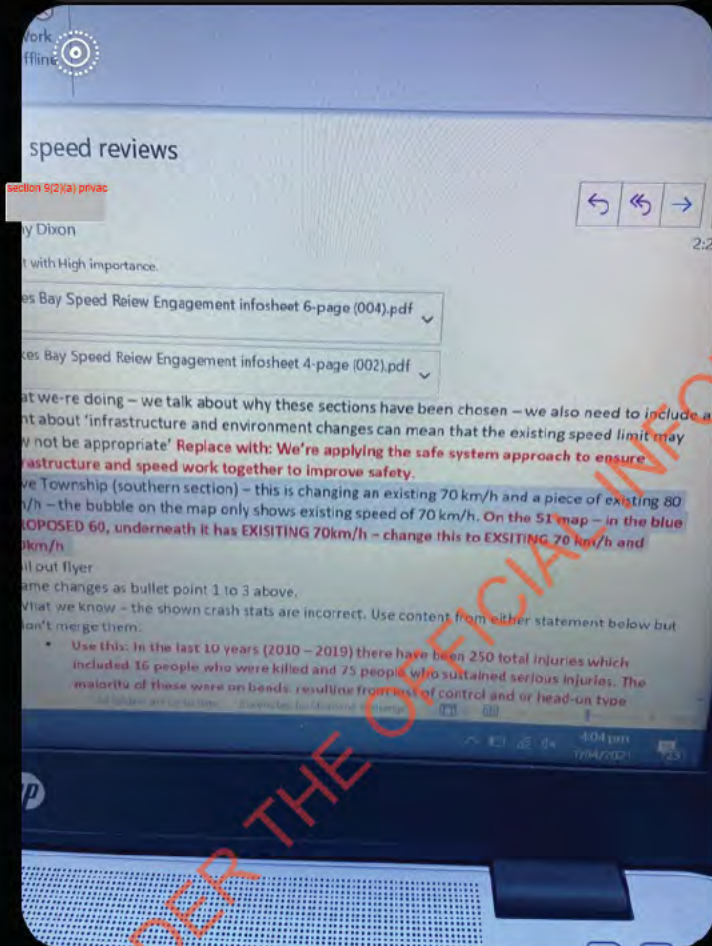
Vork
ffline

speed reviews

section 9(2)(a) privac

y Dixon

2:2

t with High importance.

es Bay Speed Reiew Engagement infosheet 6-page (004).pdf

es Bay Speed Reiew Engagement infosheet 4-page (002).pdf

at we-re doing – we talk about why these sections have been chosen – we also need to include a nt about 'infrastructure and environment changes can mean that the existing speed limit may not be appropriate' Replace with: We're applying the safe system approach to ensure rastructure and speed work together to improve safety.

e Township (southern section) – this is changing an existing 70 km/h and a piece of existing 80 n/h – the bubble on the map only shows existing speed of 70 km/h. On the 51 map – in the blue OPOSED 60, underneath it has EXISITING 70km/h – change this to EXSITING 70 km/h and 0km/h

il out flyer

ame changes as bullet point 1 to 3 above.

What we know – the shown crash stats are incorrect. Use content from either statement below but don't merge them.

• Use this: In the last 10 years (2010 – 2019) there have been 250 total injuries which included 16 people who were killed and 75 people who sustained serious injuries. The majority of these were on bends, resulting from loss of control and or head-on type

4:04 pm
7/04/2021

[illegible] THE OFFICIAL INF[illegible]
DER